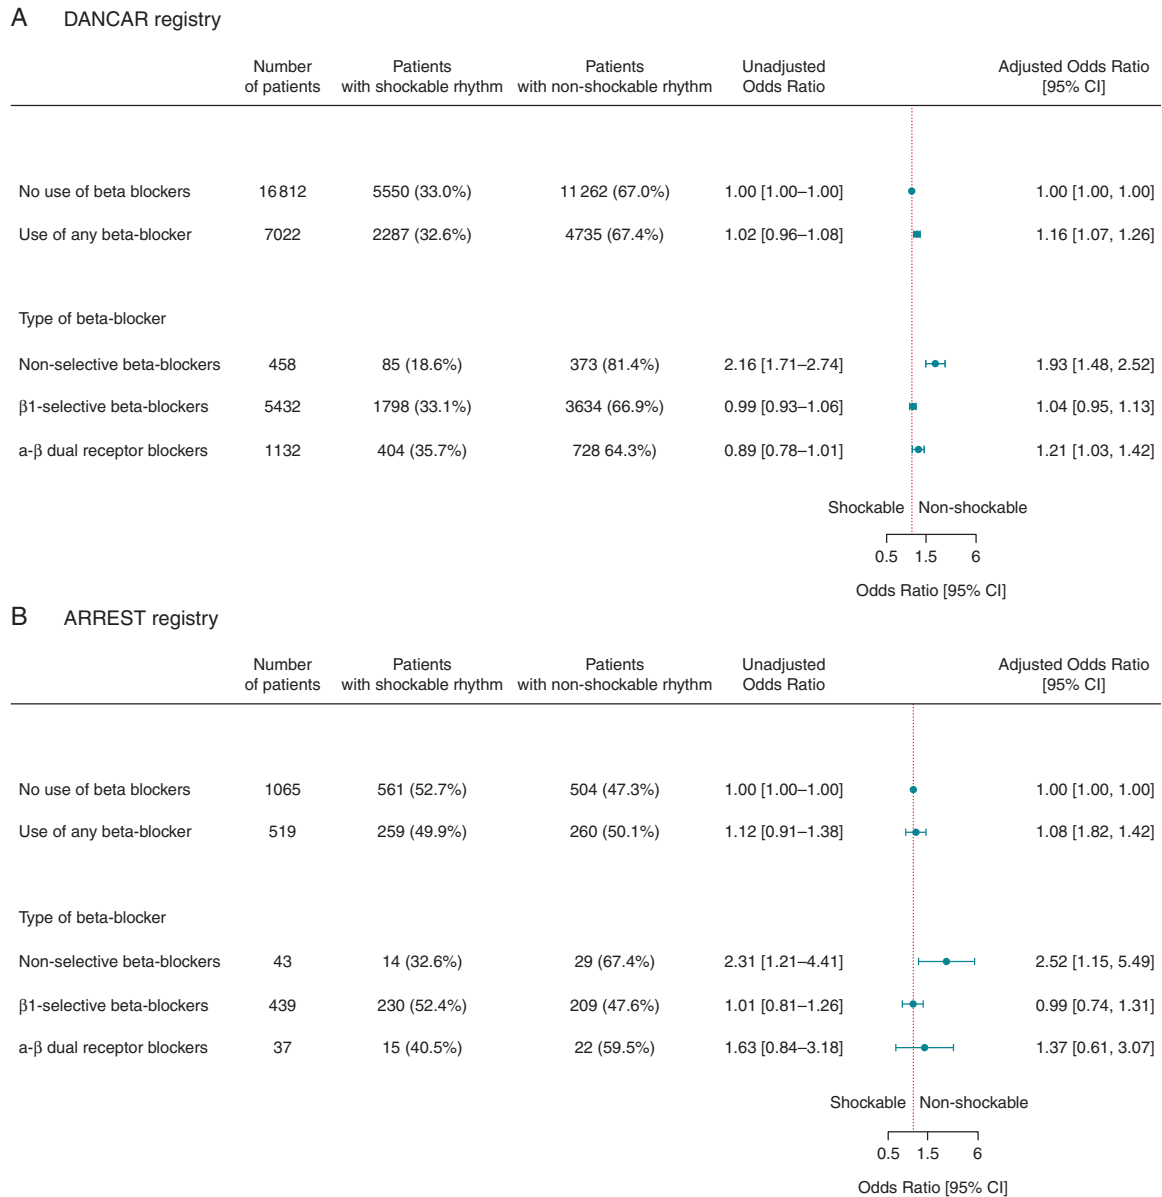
A DANCAR registry

| | Number of patients | Patients with shockable rhythm | Patients with non-shockable rhythm | Unadjusted Odds Ratio | Adjusted Odds Ratio [95% CI] |
|---|---|---|---|---|---|
| No use of beta blockers | 16 812 | 5550 (33.0%) | 11 262 (67.0%) | 1.00 [1.00–1.00] | 1.00 [1.00, 1.00] |
| Use of any beta-blocker | 7022 | 2287 (32.6%) | 4735 (67.4%) | 1.02 [0.96–1.08] | 1.16 [1.07, 1.26] |
| Type of beta-blocker | | | | | |
| Non-selective beta-blockers | 458 | 85 (18.6%) | 373 (81.4%) | 2.16 [1.71–2.74] | 1.93 [1.48, 2.52] |
| β1-selective beta-blockers | 5432 | 1798 (33.1%) | 3634 (66.9%) | 0.99 [0.93–1.06] | 1.04 [0.95, 1.13] |
| a-β dual receptor blockers | 1132 | 404 (35.7%) | 728 64.3%) | 0.89 [0.78–1.01] | 1.21 [1.03, 1.42] |

Shockable Non-shockable

0.5 1.5 6

Odds Ratio [95% CI]

B ARREST registry

| | Number of patients | Patients with shockable rhythm | Patients with non-shockable rhythm | Unadjusted Odds Ratio | Adjusted Odds Ratio [95% CI] |
|---|---|---|---|---|---|
| No use of beta blockers | 1065 | 561 (52.7%) | 504 (47.3%) | 1.00 [1.00–1.00] | 1.00 [1.00, 1.00] |
| Use of any beta-blocker | 519 | 259 (49.9%) | 260 (50.1%) | 1.12 [0.91–1.38] | 1.08 [1.82, 1.42] |
| Type of beta-blocker | | | | | |
| Non-selective beta-blockers | 43 | 14 (32.6%) | 29 (67.4%) | 2.31 [1.21–4.41] | 2.52 [1.15, 5.49] |
| β1-selective beta-blockers | 439 | 230 (52.4%) | 209 (47.6%) | 1.01 [0.81–1.26] | 0.99 [0.74, 1.31] |
| a-β dual receptor blockers | 37 | 15 (40.5%) | 22 (59.5%) | 1.63 [0.84–3.18] | 1.37 [0.61, 3.07] |

Shockable Non-shockable

0.5 1.5 6

Odds Ratio [95% CI]